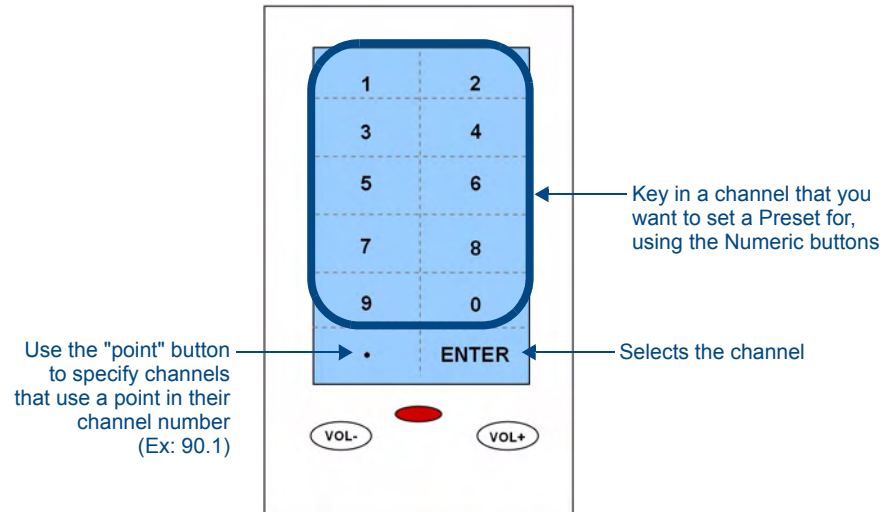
1 2
3 4
5 6
7 8
9 0
• ENTER

Key in a channel that you want to set a Preset for, using the Numeric buttons

Use the "point" button to specify channels that use a point in their channel number (Ex: 90.1)

Selects the channel

VOL- VOL+